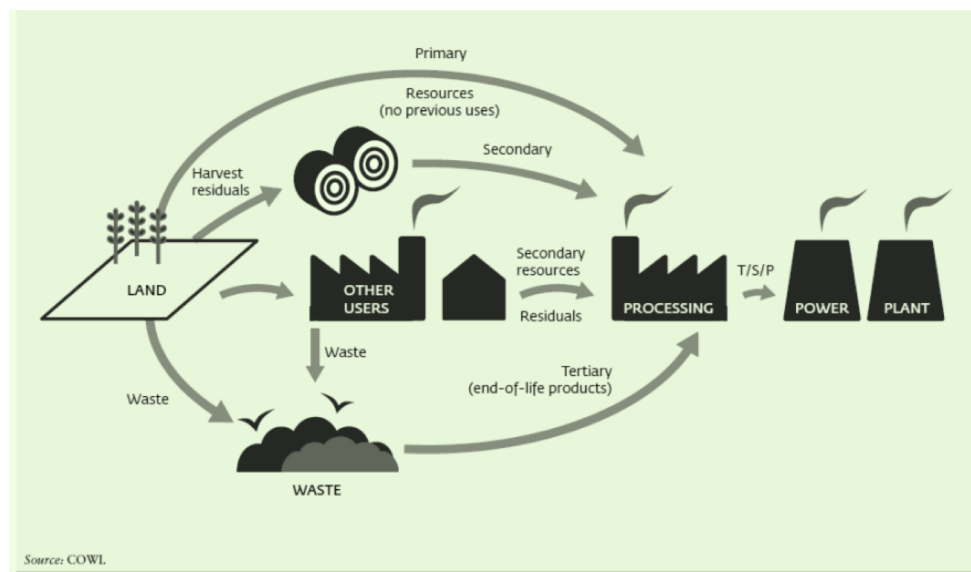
Primary

Resources (no previous uses)

Harvest residuals

Secondary

LAND

OTHER USERS

Secondary resources

Residuals

PROCESSING

T/S/P

POWER

PLANT

Waste

Waste

Tertiary (end-of-life products)

WASTE

Source: COWI.